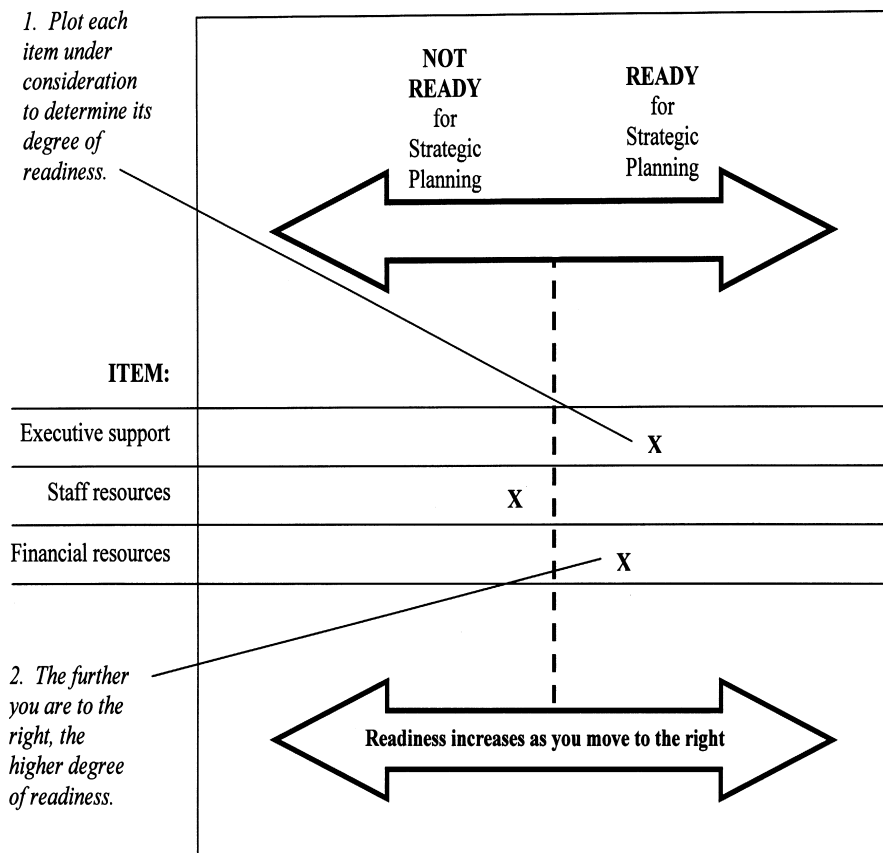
1. Plot each item under consideration to determine its degree of readiness.

NOT READY for Strategic Planning

READY for Strategic Planning

ITEM:

Executive support X

Staff resources X

Financial resources X

2. The further you are to the right, the higher degree of readiness.

Readiness increases as you move to the right